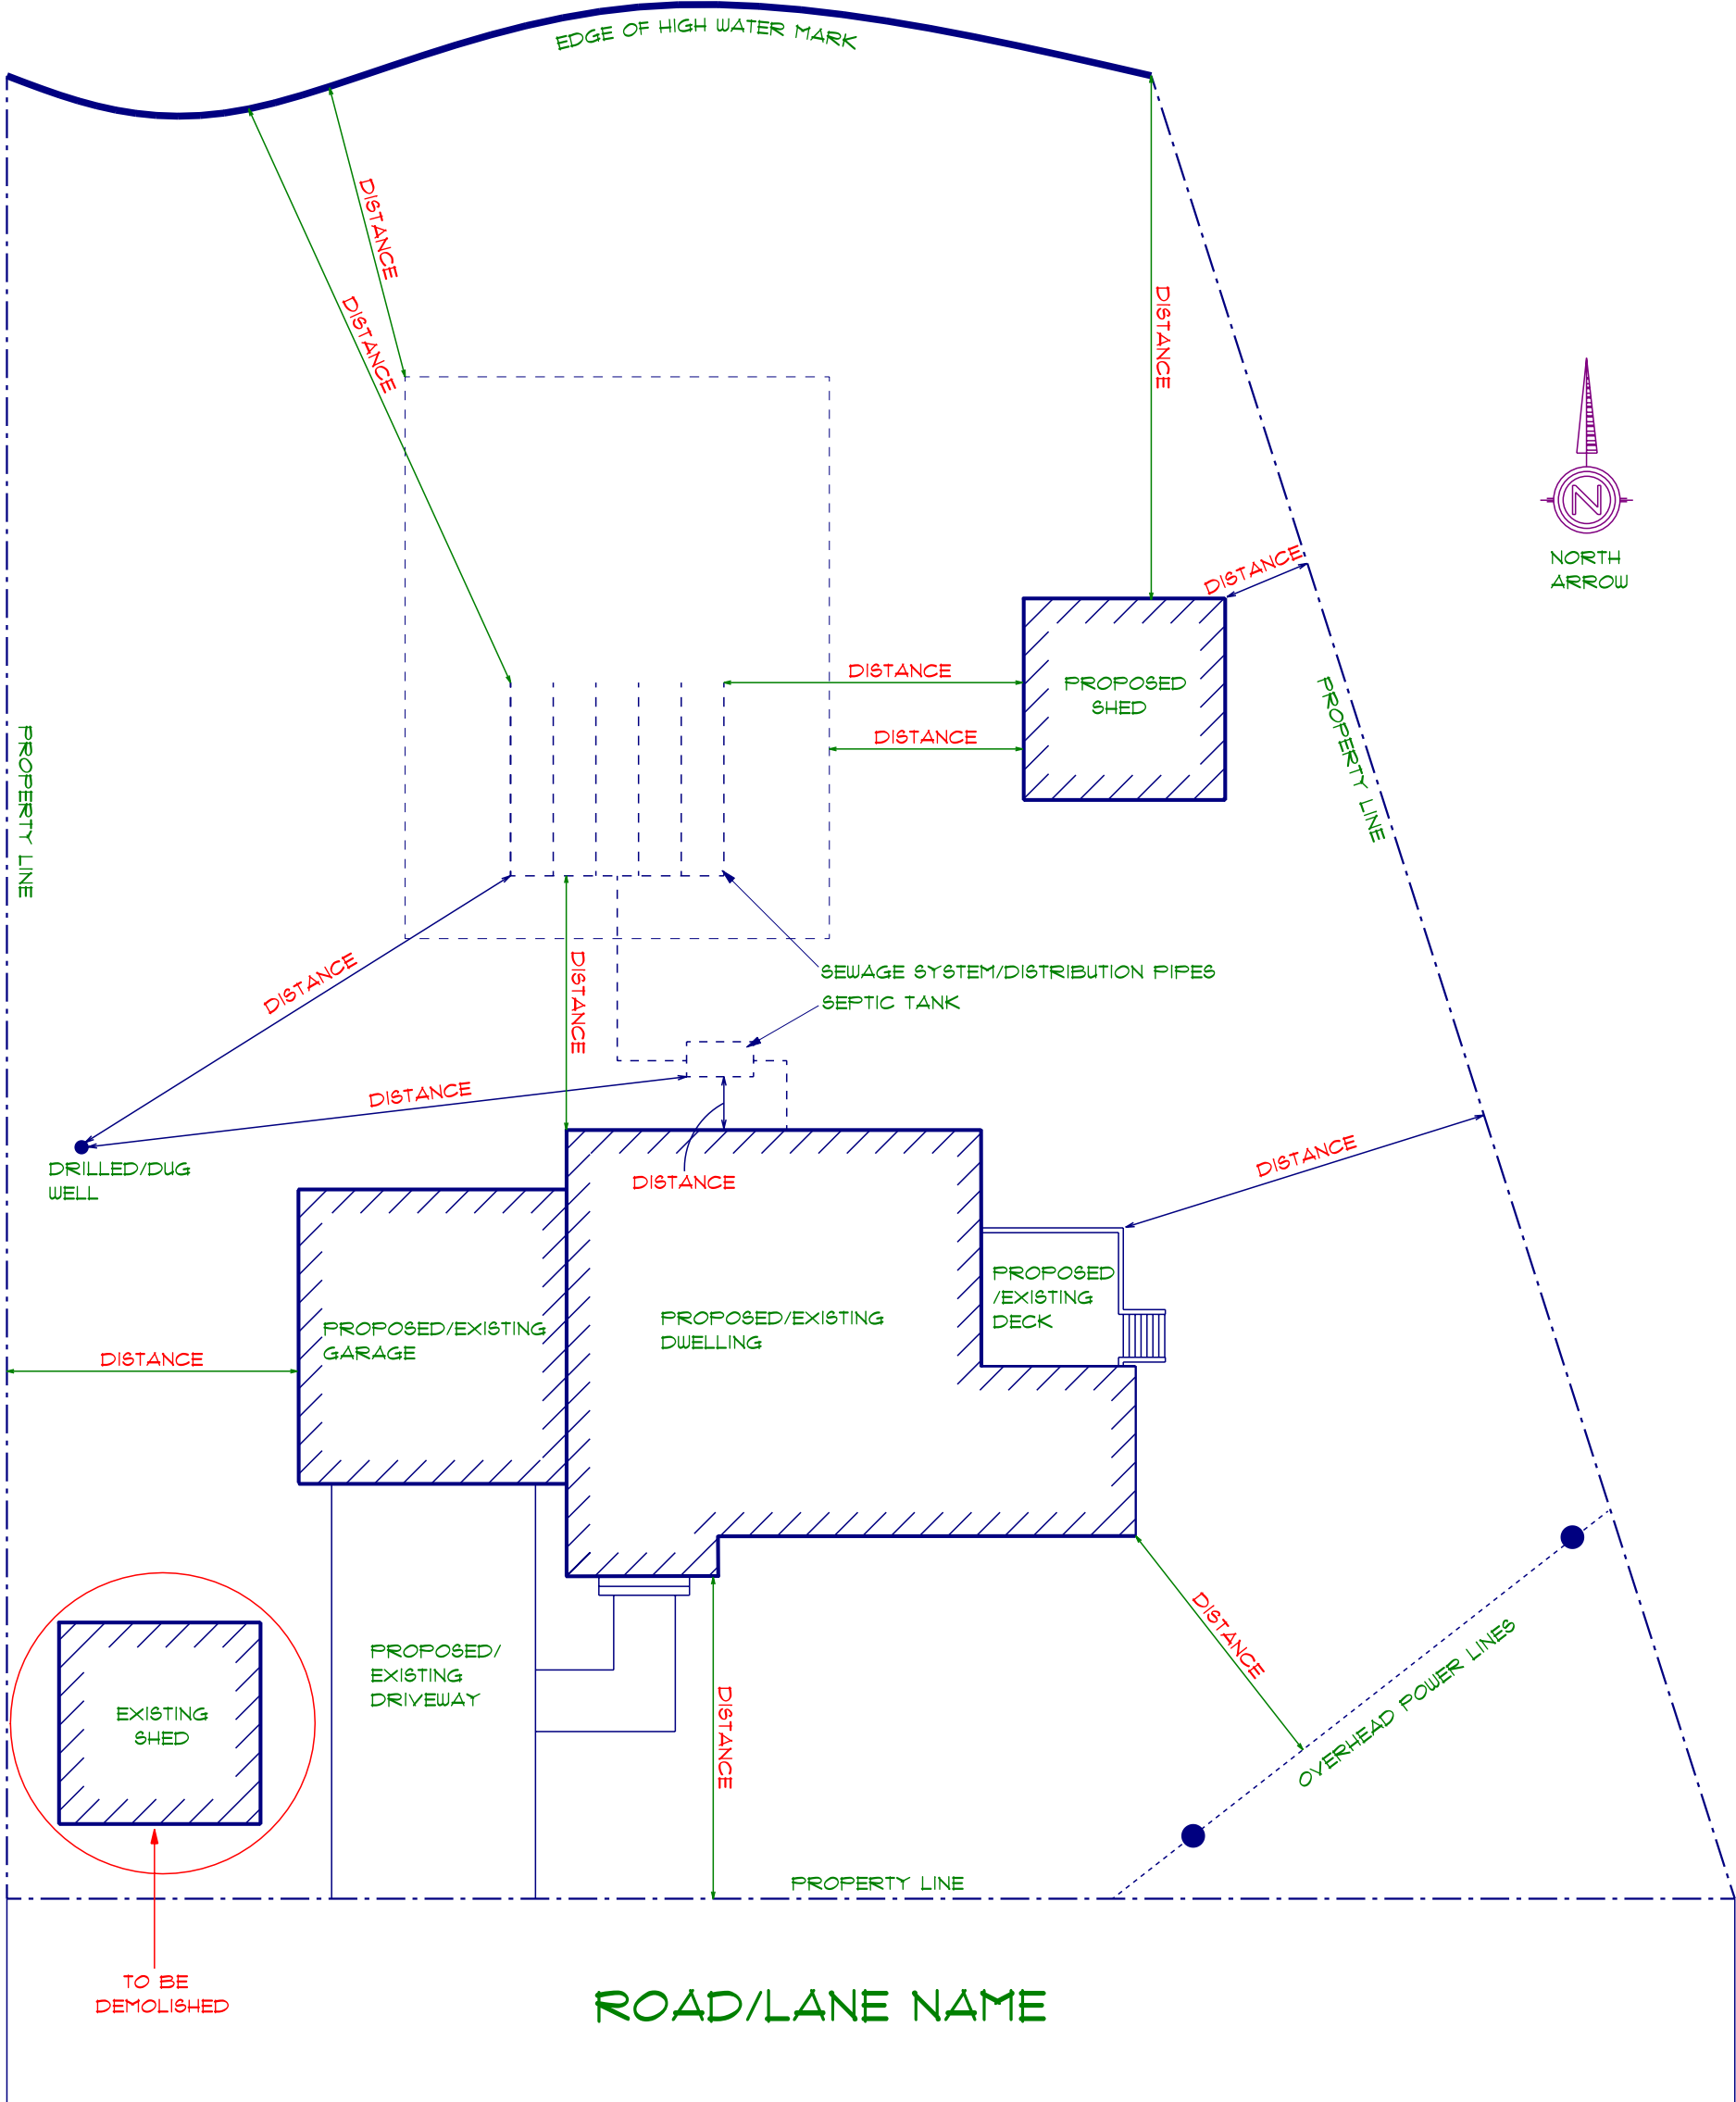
EDGE OF HIGH WATER MARK

DISTANCE

DISTANCE

DISTANCE

N

NORTH ARROW

DISTANCE

PROPOSED SHED

DISTANCE

DISTANCE

PROPERTY LINE

PROPERTY LINE

DISTANCE

DISTANCE

SEWAGE SYSTEM/DISTRIBUTION PIPES

SEPTIC TANK

DISTANCE

DRILLED/DUG WELL

DISTANCE

DISTANCE

PROPOSED /EXISTING DECK

PROPOSED/EXISTING GARAGE

PROPOSED/EXISTING DWELLING

DISTANCE

PROPOSED/ EXISTING DRIVEWAY

DISTANCE

EXISTING SHED

DISTANCE

OVERHEAD POWER LINES

PROPERTY LINE

TO BE DEMOLISHED

ROAD/LANE NAME